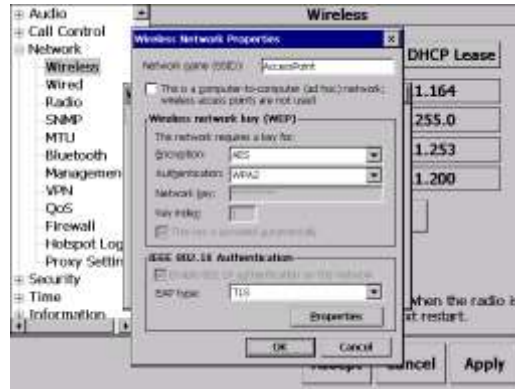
Audio
Call Control
Network
Wireless
Wired
Radio
SNMP
MTU
Bluetooth
Managemen
VPN
QoS
Firewall
Hotspot Log
Proxy Settin
Security
Time
Information

Wireless

Wireless Network Properties

Network name (SSID): AccessPoint

This is a computer-to-computer (ad hoc) network; wireless access points are not used

Wireless network key (WEP)
This network requires a key for:
Encryption: AES
Authentication: WPA2
Network key:
Key index:
The key is provided automatically

IEEE 802.1X Authentication
Enable 802.1X authentication on this network
EAP type: TLS
Properties

OK Cancel

DHCP Lease
1.164
255.0
1.253
1.200

When the radio is
st restart.

ancel Apply